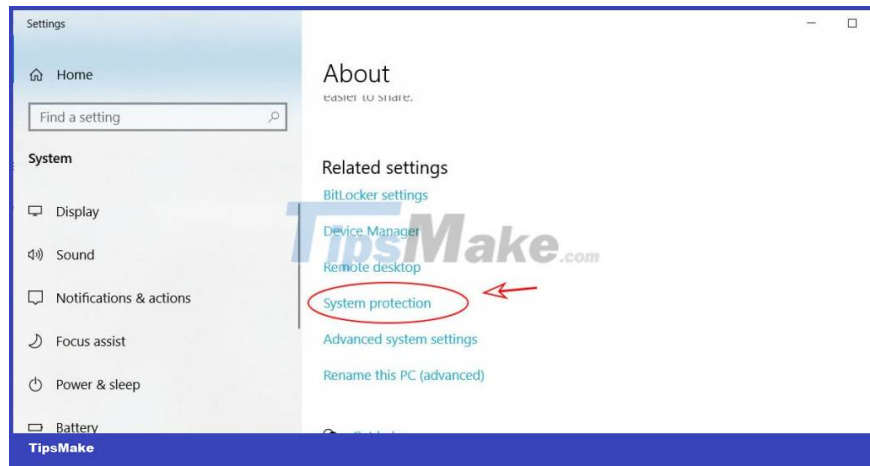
Settings

Home

Find a setting

System

Display

Sound

Notifications & actions

Focus assist

Power & sleep

Battery

About

easier to share.

Related settings

BitLocker settings

Device Manager

Remote desktop

System protection

Advanced system settings

Rename this PC (advanced)

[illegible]

TipsMake.com

TipsMake